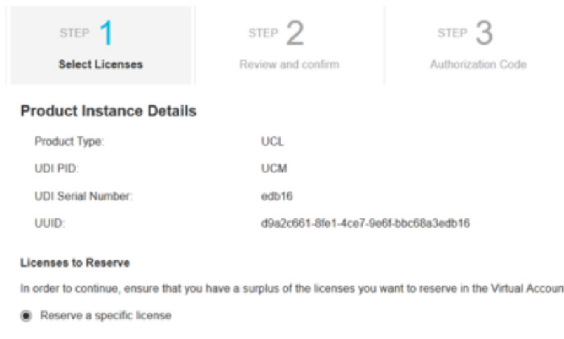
STEP 1
Select Licenses

STEP 2
Review and confirm

STEP 3
Authorization Code

Product Instance Details

| | |
|---|---|
| Product Type: | UCL |
| UDI PID: | UCM |
| UDI Serial Number: | edb16 |
| UUID: | d9a2c661-8fe1-4ce7-9e6f-bbc68a3edb16 |

Licenses to Reserve

In order to continue, ensure that you have a surplus of the licenses you want to reserve in the Virtual Accoun

Reserve a specific license